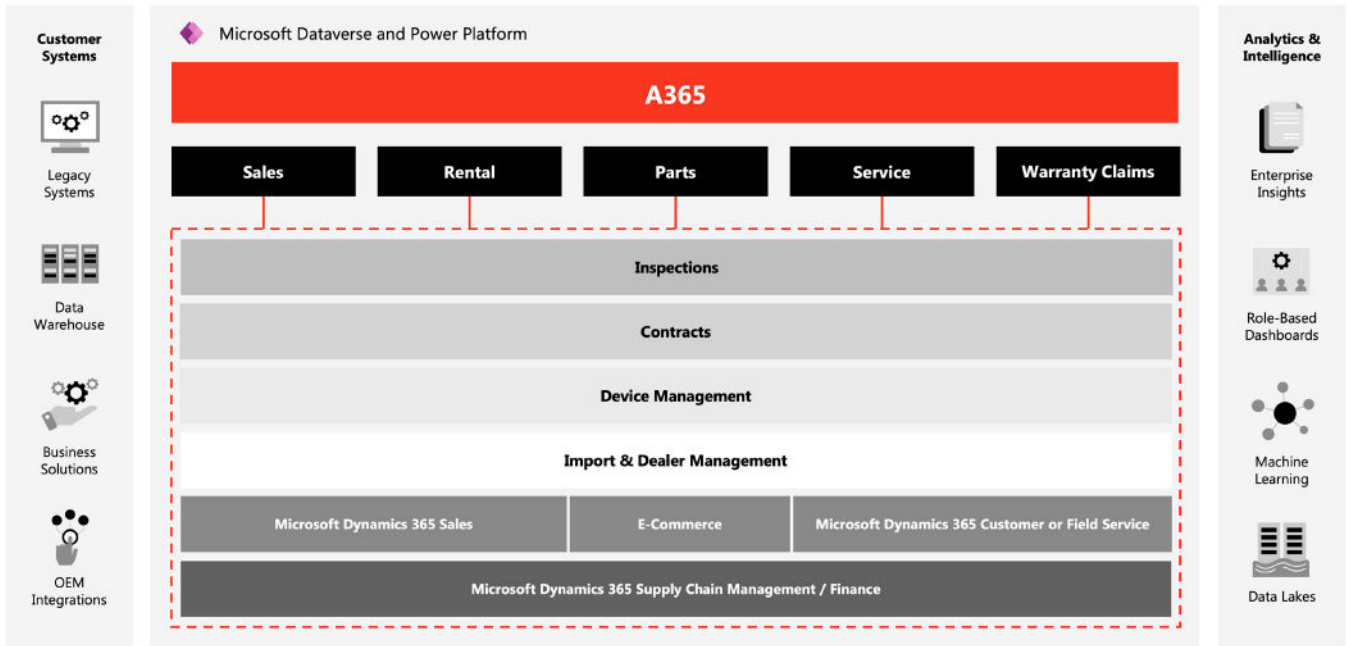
Customer Systems

Legacy Systems

Data Warehouse

Business Solutions

OEM Integrations

Microsoft Dataverse and Power Platform

A365

| Sales | Rental | Parts | Service | Warranty Claims |
|---|---|---|---|---|

Inspections

Contracts

Device Management

Import & Dealer Management

| Microsoft Dynamics 365 Sales | E-Commerce | Microsoft Dynamics 365 Customer or Field Service |
|---|---|---|

Microsoft Dynamics 365 Supply Chain Management / Finance

Analytics & Intelligence

Enterprise Insights

Role-Based Dashboards

Machine Learning

Data Lakes